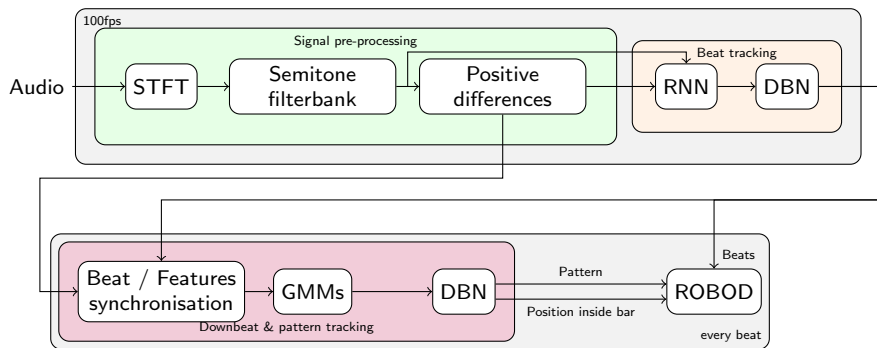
100fps

Signal pre-processing

Beat tracking

Audio

STFT

Semitone filterbank

Positive differences

RNN

DBN

Beat / Features synchronisation

GMMs

DBN

Downbeat & pattern tracking

Pattern

Position inside bar

Beats

ROBOD

every beat